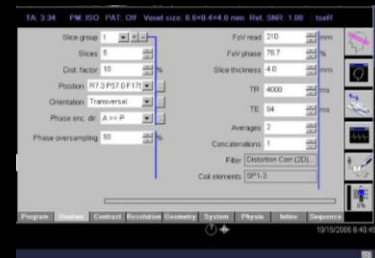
TA: 3:34 PM: ISO PAT: Off Voxel size: 0.6×0.4×4.0 mm Rel. SNR: 1.00 : tseR

Slice group 1
Slices 5
Dist. factor 10 %
Position R7.3 P57.0 F17!
Orientation Transversal
Phase enc. dir. A >> P
Phase oversampling 50 %

FoV read 210 mm
FoV phase 78.7 %
Slice thickness 4.0 mm
TR 4000 ms
TE 94 ms
Averages 2
Concatenations 1
Filter Distortion Corr.(2D)
Coil elements SP1-3

Program Routine Contrast Resolution Geometry System Physio Inline Sequence

10/15/2006 6:40:4